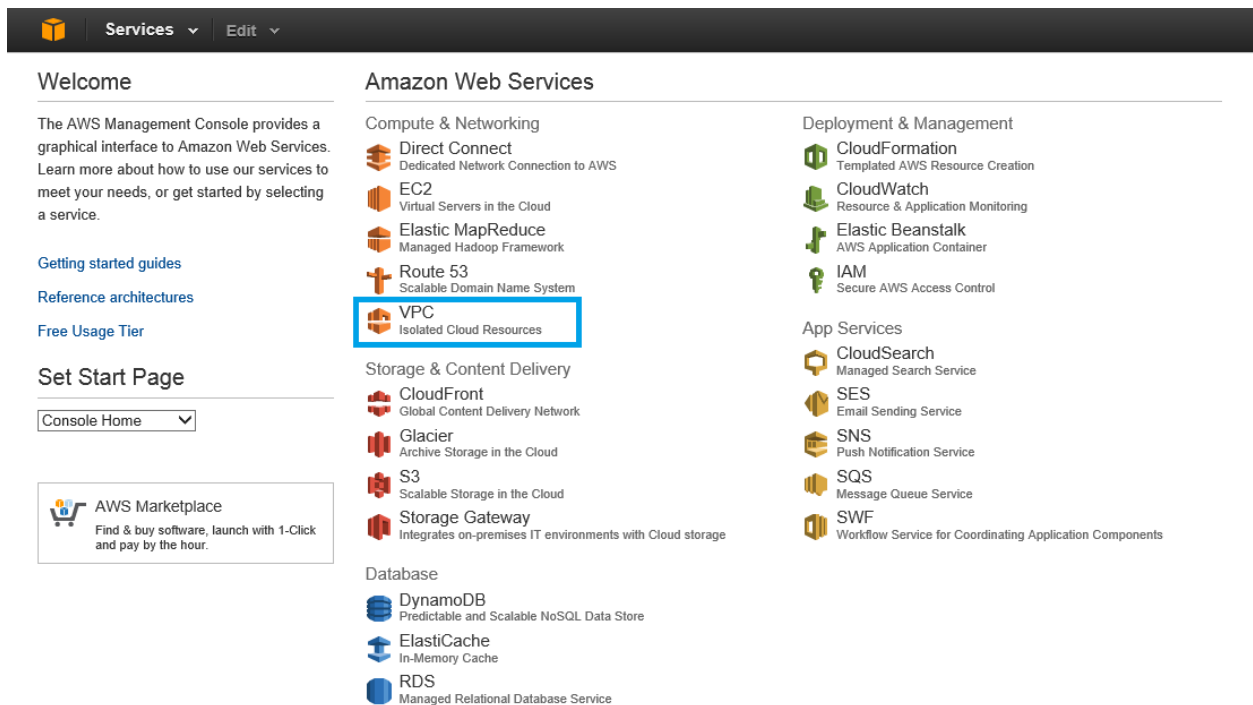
Services Edit

Welcome

The AWS Management Console provides a graphical interface to Amazon Web Services. Learn more about how to use our services to meet your needs, or get started by selecting a service.

Getting started guides

Reference architectures

Free Usage Tier

Set Start Page

Console Home

AWS Marketplace
Find & buy software, launch with 1-Click and pay by the hour.

Amazon Web Services

Compute & Networking

Direct Connect
Dedicated Network Connection to AWS

EC2
Virtual Servers in the Cloud

Elastic MapReduce
Managed Hadoop Framework

Route 53
Scalable Domain Name System

VPC
Isolated Cloud Resources

Storage & Content Delivery

CloudFront
Global Content Delivery Network

Glacier
Archive Storage in the Cloud

S3
Scalable Storage in the Cloud

Storage Gateway
Integrates on-premises IT environments with Cloud storage

Database

DynamoDB
Predictable and Scalable NoSQL Data Store

ElastiCache
In-Memory Cache

RDS
Managed Relational Database Service

Deployment & Management

CloudFormation
Templated AWS Resource Creation

CloudWatch
Resource & Application Monitoring

Elastic Beanstalk
AWS Application Container

IAM
Secure AWS Access Control

App Services

CloudSearch
Managed Search Service

SES
Email Sending Service

SNS
Push Notification Service

SQS
Message Queue Service

SWF
Workflow Service for Coordinating Application Components